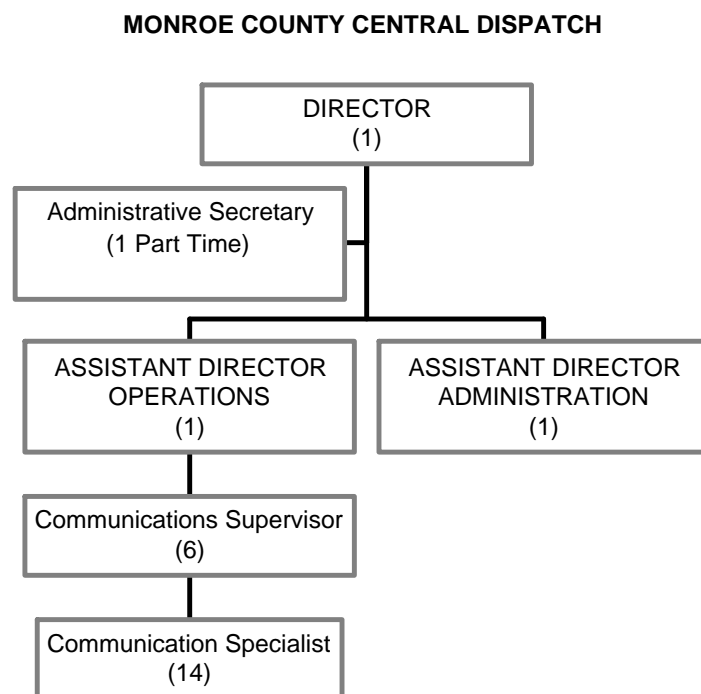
MONROE COUNTY CENTRAL DISPATCH

DIRECTOR
(1)

Administrative Secretary
(1 Part Time)

ASSISTANT DIRECTOR
OPERATIONS
(1)

ASSISTANT DIRECTOR
ADMINISTRATION
(1)

Communications Supervisor
(6)

Communication Specialist
(14)